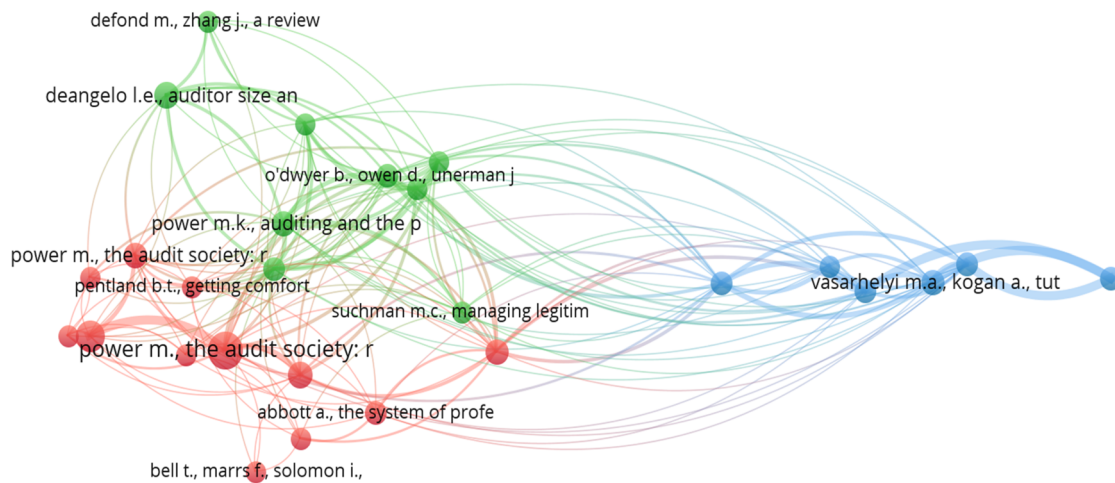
defond m., zhang j., a review

deangelo l.e., auditor size an

o'dwyer b., owen d., unerman j

power m.k., auditing and the p

power m., the audit society: r

pentland b.t., getting comfort

suchman m.c., managing legitim

vasarhelyi m.a., kogan a., tut

power m., the audit society: r

abbott a., the system of profe

bell t., marrs f., solomon i.,